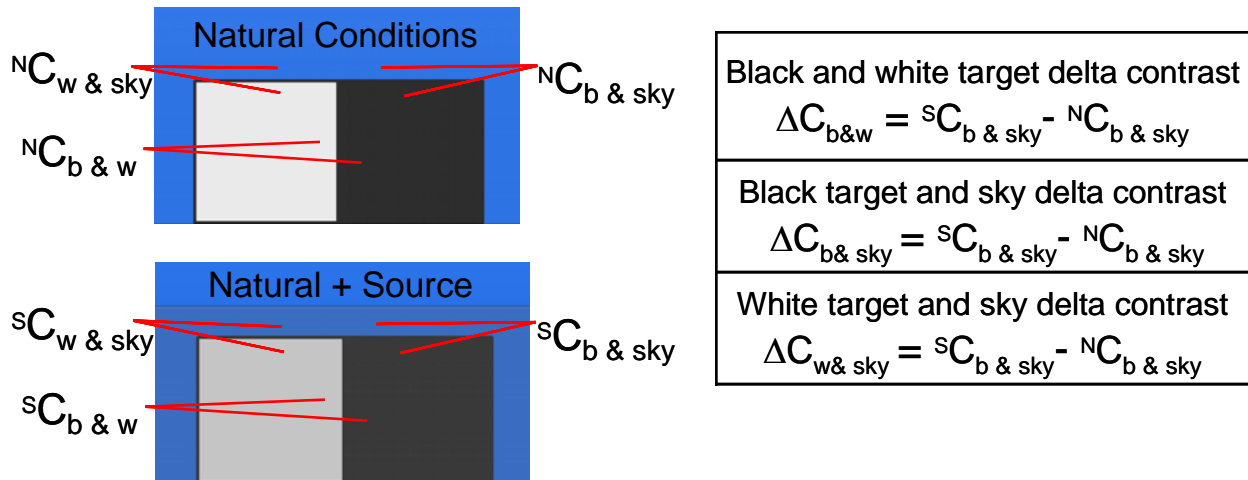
Natural Conditions

${}^{N}C_{w\ \&\ sky}$

${}^{N}C_{b\ \&\ sky}$

${}^{N}C_{b\ \&\ w}$

Natural + Source

${}^{S}C_{w\ \&\ sky}$

${}^{S}C_{b\ \&\ sky}$

${}^{S}C_{b\ \&\ w}$

| Black and white target delta contrast $\Delta C_{b\&w} = {}^{S}C_{b\ \&\ sky} - {}^{N}C_{b\ \&\ sky}$ |
|---|
| Black target and sky delta contrast $\Delta C_{b\&\ sky} = {}^{S}C_{b\ \&\ sky} - {}^{N}C_{b\ \&\ sky}$ |
| White target and sky delta contrast $\Delta C_{w\&\ sky} = {}^{S}C_{b\ \&\ sky} - {}^{N}C_{b\ \&\ sky}$ |